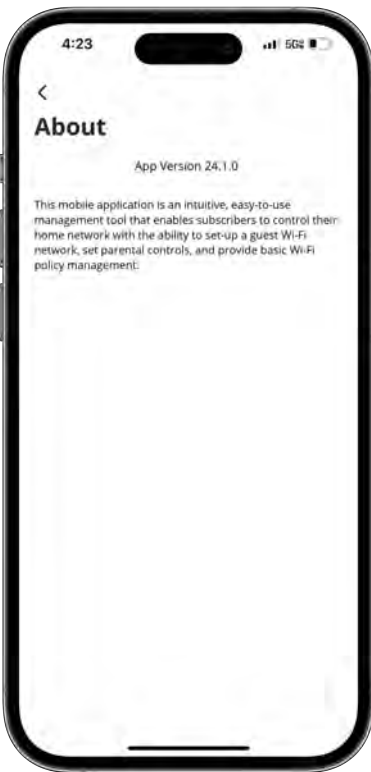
4:23

5G

<

About

App Version 24.1.0

This mobile application is an intuitive, easy-to-use management tool that enables subscribers to control their home network with the ability to set-up a guest Wi-Fi network, set parental controls, and provide basic Wi-Fi policy management.